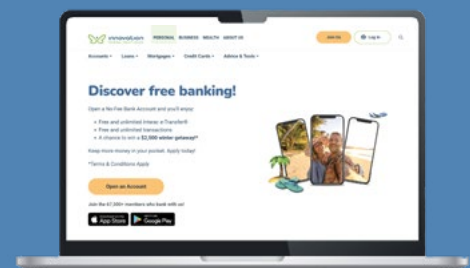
innovation

PERSONAL BUSINESS WEALTH ABOUT US

Join Us

Log in

Accounts Loans Mortgages Credit Cards Advice & Tools

Discover free banking!

Open a No Fee Bank Account and you'll enjoy:

Free and unlimited Interac e-Transfer®

Free and unlimited transactions

A chance to win a $2,500 winter getaway!*

Keep more money in your pocket. Apply today!

*Terms & Conditions Apply

Open an Account

Join the 47,000+ members who bank with us!

App Store

Google Play